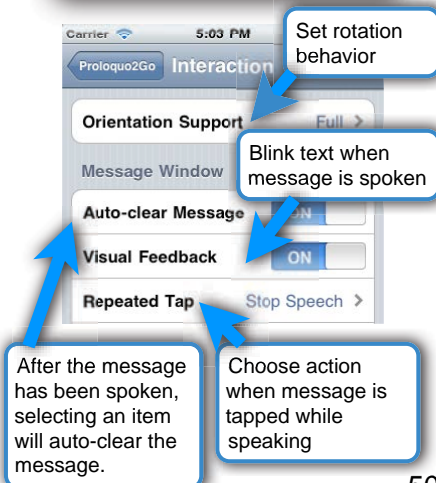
Carrier 5:03 PM

Proloquo2Go Interaction

Set rotation behavior

Orientation Support Full

Message Window

Blink text when message is spoken

Auto-clear Message ON

Visual Feedback ON

Repeated Tap Stop Speech

After the message has been spoken, selecting an item will auto-clear the message.

Choose action when message is tapped while speaking

50